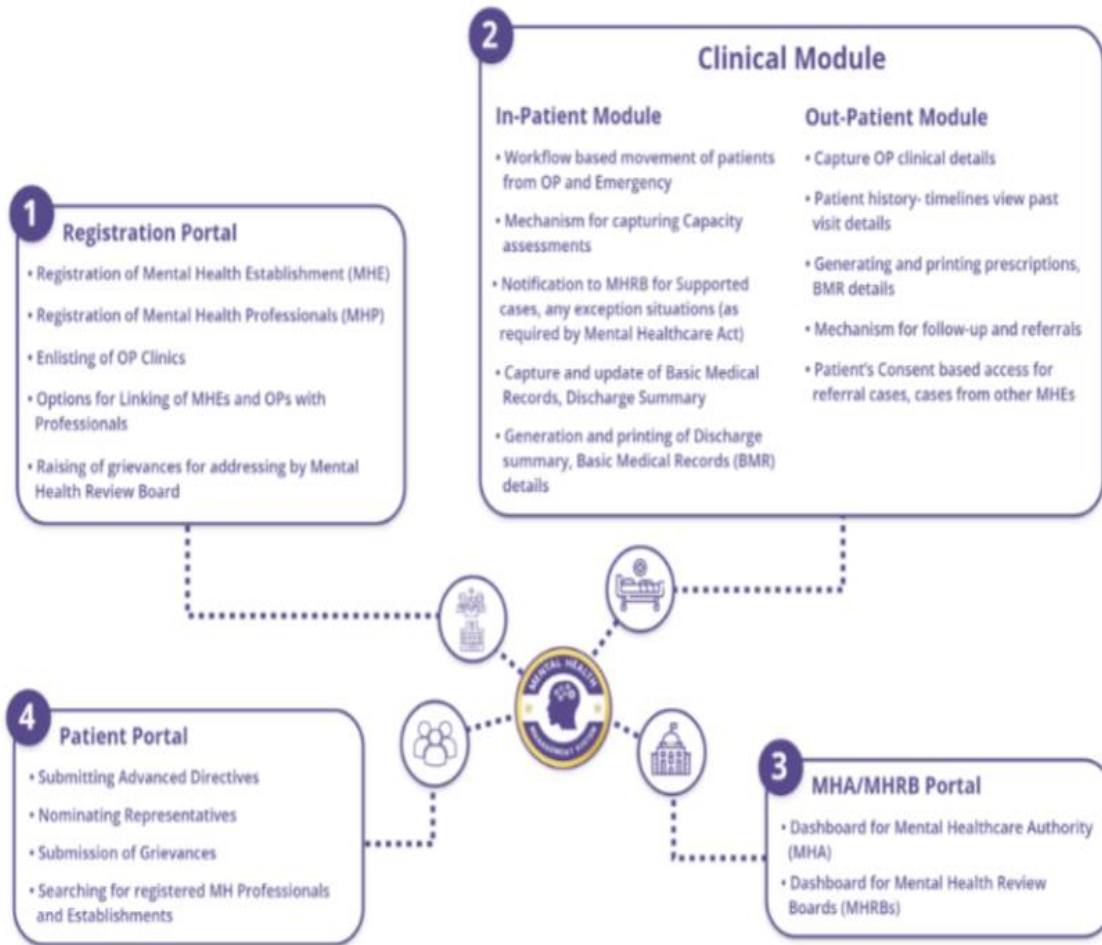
2

Clinical Module

In-Patient Module

• Workflow based movement of patients from OP and Emergency

• Mechanism for capturing Capacity assessments

• Notification to MHRB for Supported cases, any exception situations (as required by Mental Healthcare Act)

• Capture and update of Basic Medical Records, Discharge Summary

• Generation and printing of Discharge summary, Basic Medical Records (BMR) details

Out-Patient Module

• Capture OP clinical details

• Patient history- timelines view past visit details

• Generating and printing prescriptions, BMR details

• Mechanism for follow-up and referrals

• Patient's Consent based access for referral cases, cases from other MHEs

1

Registration Portal

• Registration of Mental Health Establishment (MHE)

• Registration of Mental Health Professionals (MHP)

• Enlisting of OP Clinics

• Options for Linking of MHEs and OPs with Professionals

• Raising of grievances for addressing by Mental Health Review Board

MENTAL HEALTH MANAGEMENT SYSTEM

4

Patient Portal

• Submitting Advanced Directives

• Nominating Representatives

• Submission of Grievances

• Searching for registered MH Professionals and Establishments

3

MHA/MHRB Portal

• Dashboard for Mental Healthcare Authority (MHA)

• Dashboard for Mental Health Review Boards (MHRBs)